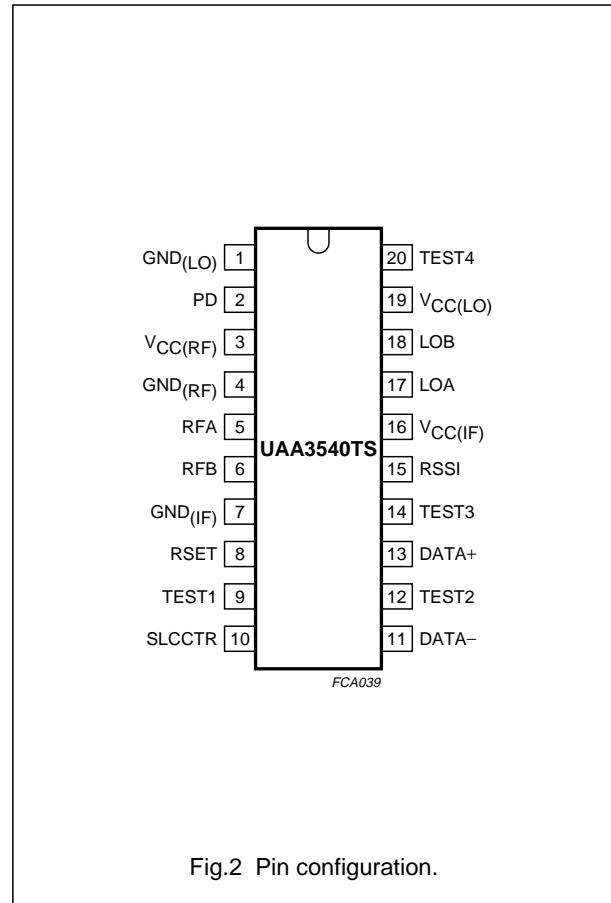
$GND_{(LO)}$ 1
PD 2
$V_{CC(RF)}$ 3
$GND_{(RF)}$ 4
RFA 5
RFB 6
$GND_{(IF)}$ 7
RSET 8
TEST1 9
SLCCTR 10

UAA3540TS

20 TEST4
19 $V_{CC(LO)}$
18 LOB
17 LOA
16 $V_{CC(IF)}$
15 RSSI
14 TEST3
13 DATA+
12 TEST2
11 DATA−

FCA039

Fig.2 Pin configuration.